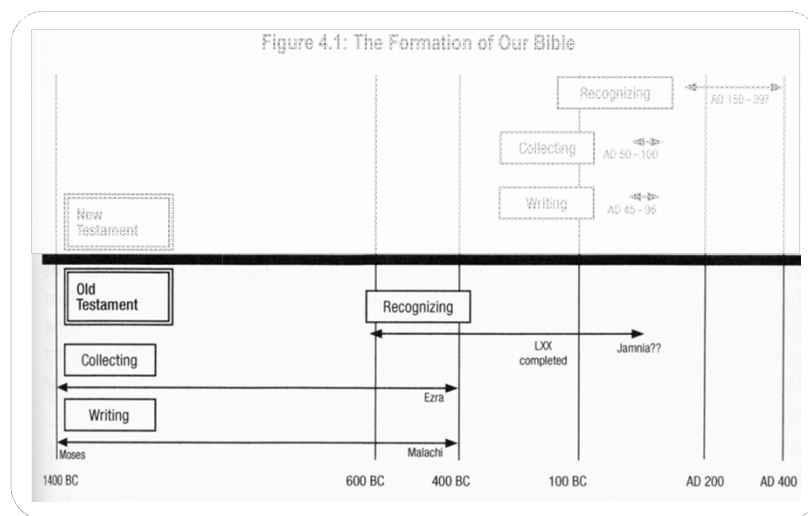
Figure 4.1: The Formation of Our Bible

Recognizing
AD 150 - 397

Collecting
AD 50 - 100

Writing
AD 45 - 95

New Testament

Old Testament

Recognizing

LXX completed

Jamnia??

Collecting

Ezra

Writing

Moses

Malachi

1400 BC

600 BC

400 BC

100 BC

AD 200

AD 400